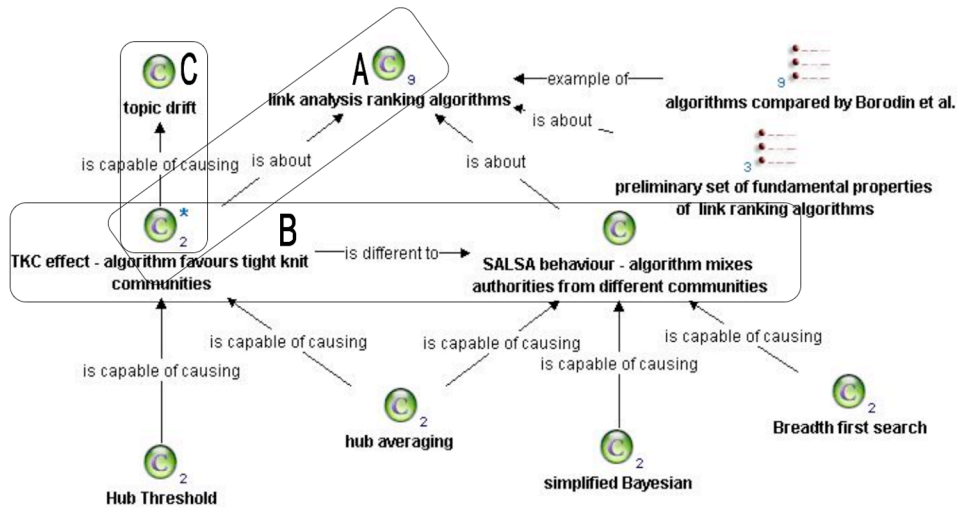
C
topic drift

A 9
link analysis ranking algorithms

example of

9
algorithms compared by Borodin et al.

is about

3
preliminary set of fundamental properties of link ranking algorithms

is capable of causing

is about

is about

* 2

B

TKC effect - algorithm favours tight knit communities

is different to

SALSA behaviour - algorithm mixes authorities from different communities

is capable of causing

is capable of causing

is capable of causing

is capable of causing

is capable of causing

is capable of causing

2
hub averaging

2
Breadth first search

2
Hub Threshold

2
simplified Bayesian